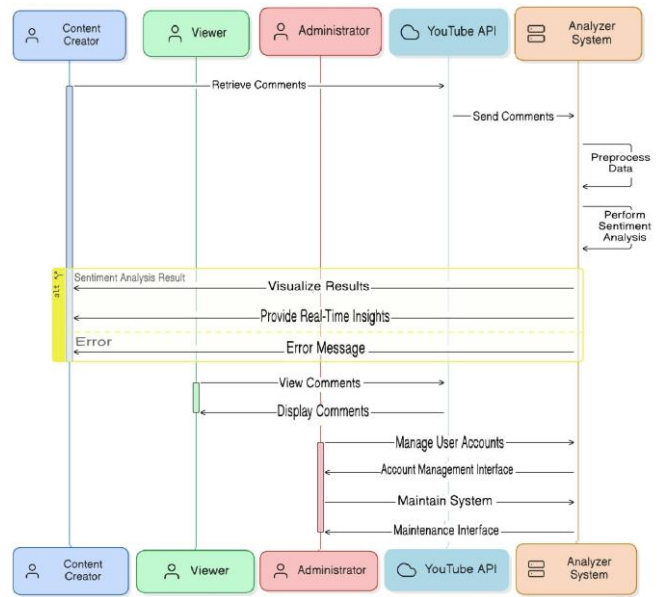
Content Creator

Viewer

Administrator

YouTube API

Analyzer System

Retrieve Comments

Send Comments

Preprocess Data

Perform Sentiment Analysis

alt

Sentiment Analysis Result

Visualize Results

Provide Real-Time Insights

Error

Error Message

View Comments

Display Comments

Manage User Accounts

Account Management Interface

Maintain System

Maintenance Interface

Content Creator

Viewer

Administrator

YouTube API

Analyzer System